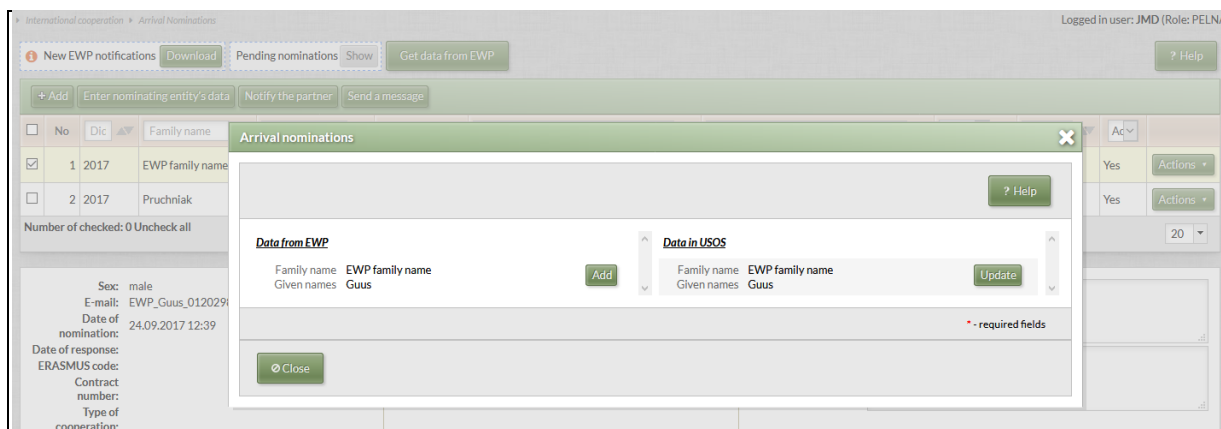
International cooperation ▸ Arrival Nominations

Logged in user: JMD (Role: PELN

New EWP notifications Download Pending nominations Show Get data from EWP

? Help

+ Add Enter nominating entity's data Notify the partner Send a message

No Dic Family name Ac

1 2017 EWP family name Yes Actions

2 2017 Pruchniak Yes Actions

Number of checked: 0 Uncheck all

20

Sex: male
E-mail: EWP_Guus_012029
Date of nomination: 24.09.2017 12:39
Date of response:
ERASMUS code:
Contract number:
Type of cooperation:

Arrival nominations

? Help

Data from EWP

Family name EWP family name
Given names Guus

Add

Data in USOS

Family name EWP family name
Given names Guus

Update

* - required fields

Close